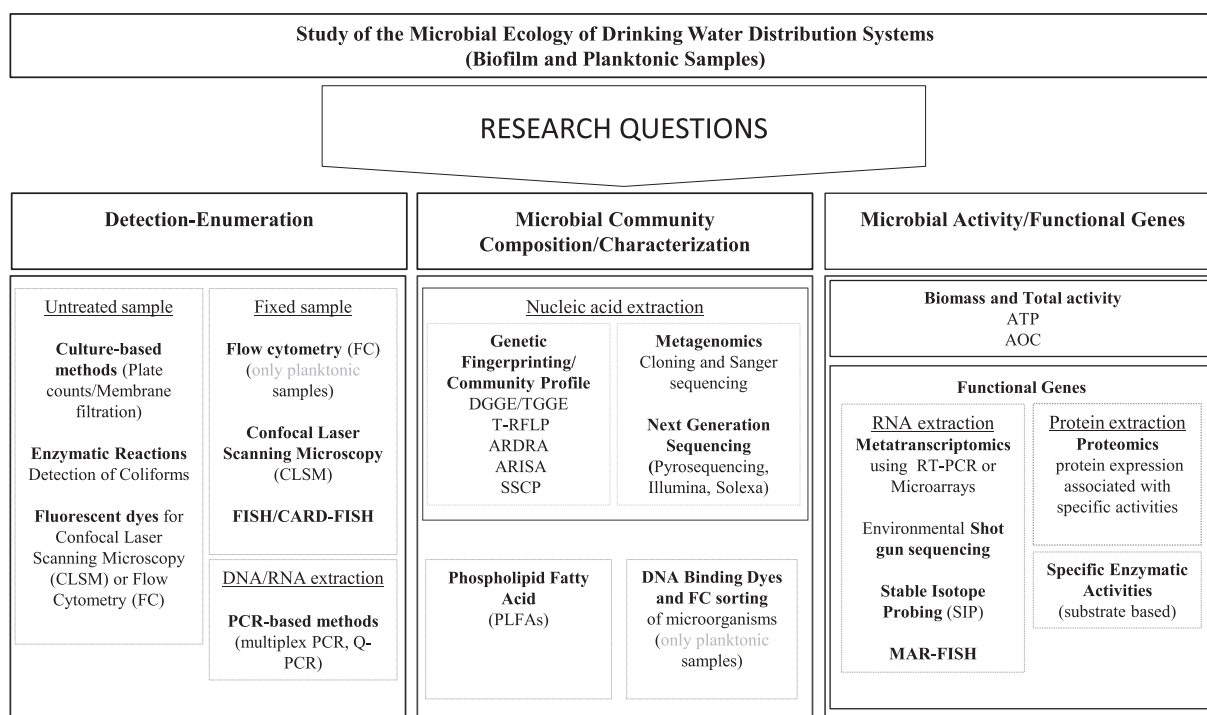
Study of the Microbial Ecology of Drinking Water Distribution Systems
(Biofilm and Planktonic Samples)

RESEARCH QUESTIONS

Detection-Enumeration

Untreated sample

Culture-based methods (Plate counts/Membrane filtration)

Enzymatic Reactions Detection of Coliforms

Fluorescent dyes for Confocal Laser Scanning Microscopy (CLSM) or Flow Cytometry (FC)

Fixed sample

Flow cytometry (FC) (only planktonic samples)

Confocal Laser Scanning Microscopy (CLSM)

FISH/CARD-FISH

DNA/RNA extraction

PCR-based methods (multiplex PCR, Q-PCR)

Microbial Community Composition/Characterization

Nucleic acid extraction

Genetic Fingerprinting/ Community Profile
DGGE/TGGE
T-RFLP
ARDRA
ARISA
SSCP

Metagenomics
Cloning and Sanger sequencing

Next Generation Sequencing (Pyrosequencing, Illumina, Solexa)

Phospholipid Fatty Acid (PLFAs)

DNA Binding Dyes and FC sorting of microorganisms (only planktonic samples)

Microbial Activity/Functional Genes

Biomass and Total activity
ATP
AOC

Functional Genes

RNA extraction
Metatranscriptomics using RT-PCR or Microarrays

Environmental Shot gun sequencing

Stable Isotope Probing (SIP)

MAR-FISH

Protein extraction
Proteomics
protein expression associated with specific activities

Specific Enzymatic Activities (substrate based)